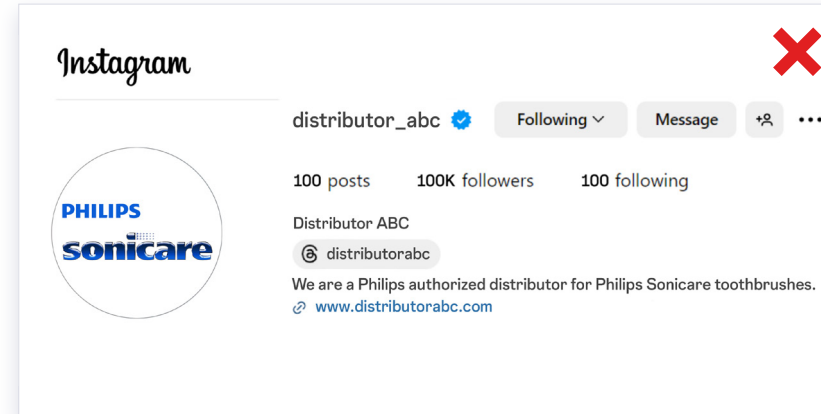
Instagram

PHILIPS
sonicare

distributor_abc Following Message

100 posts 100K followers 100 following

Distributor ABC

distributorabc

We are a Philips authorized distributor for Philips Sonicare toothbrushes.

www.distributorabc.com